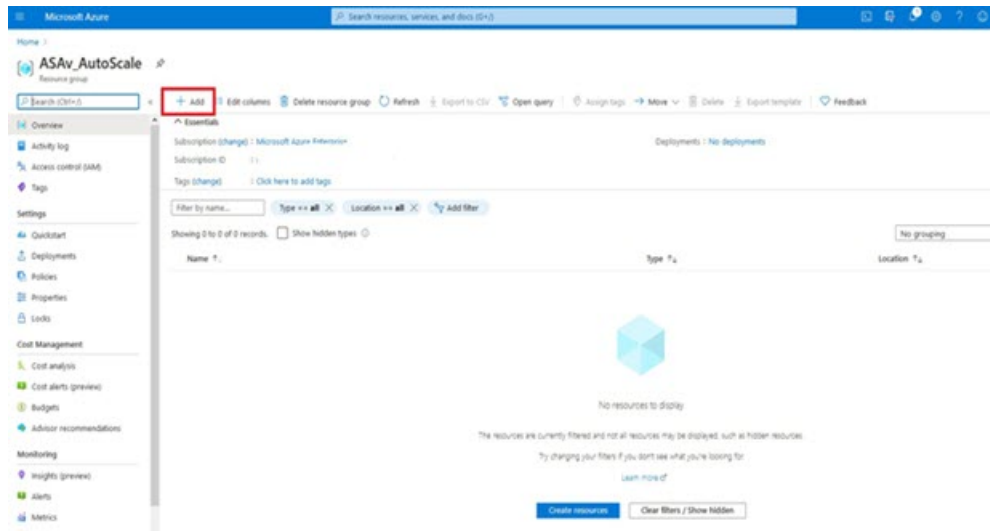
Microsoft Azure

Search resources, services, and docs (G+/)

Home >

ASAv_AutoScale

Resource group

Search (Ctrl+/)

+ Add | Edit columns | Delete resource group | Refresh | Export to CSV | Open query | Assign tags | Move | Delete | Export template | Feedback

Overview

Activity log

Access control (IAM)

Tags

Settings

Quickstart

Deployments

Policies

Properties

Locks

Cost Management

Cost analysis

Cost alerts (preview)

Budgets

Advisor recommendations

Monitoring

Insights (preview)

Alerts

Metrics

^ Essentials

Subscription (change) : Microsoft Azure Enterprise

Subscription ID : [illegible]

Tags (change) : Click here to add tags

Deployments : No deployments

Filter by name...

Type == all

Location == all

Add filter

Showing 0 to 0 of 0 records.

Show hidden types

No grouping

Name ↑↓

Type ↑↓

Location ↑↓

No resources to display

The resources are currently filtered and not all resources may be displayed, such as hidden resources.

Try changing your filters if you don't see what you're looking for.

Learn more

Create resources

Clear filters / Show hidden